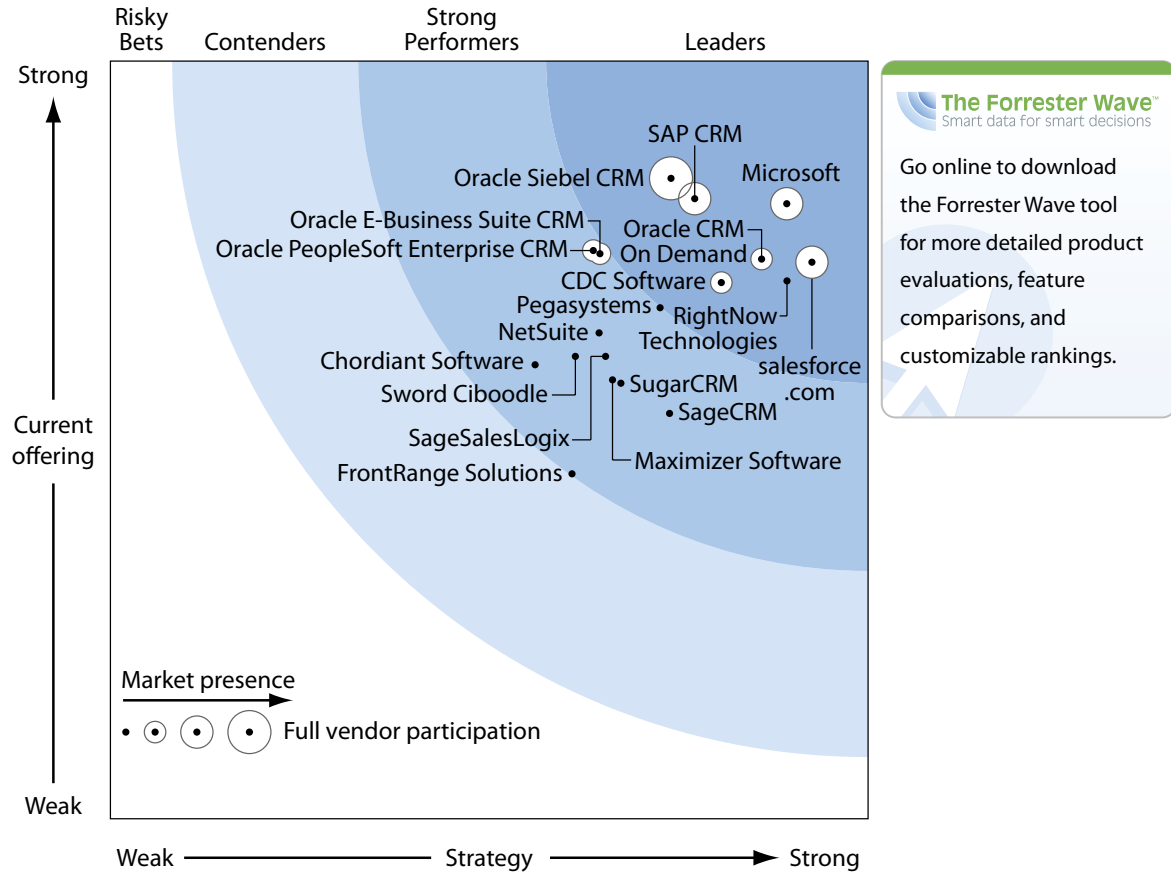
Risky Bets Contenders Strong Performers Leaders

Strong

Current offering

Weak

SAP CRM
Oracle Siebel CRM
Microsoft
Oracle E-Business Suite CRM
Oracle PeopleSoft Enterprise CRM
Oracle CRM On Demand
CDC Software
Pegasystems
RightNow Technologies
NetSuite
salesforce .com
Chordiant Software
Sword Ciboodle
SugarCRM
SageCRM
SageSalesLogix
Maximizer Software
FrontRange Solutions

Market presence
Full vendor participation

Weak Strategy Strong

The Forrester Wave™
Smart data for smart decisions

Go online to download the Forrester Wave tool for more detailed product evaluations, feature comparisons, and customizable rankings.